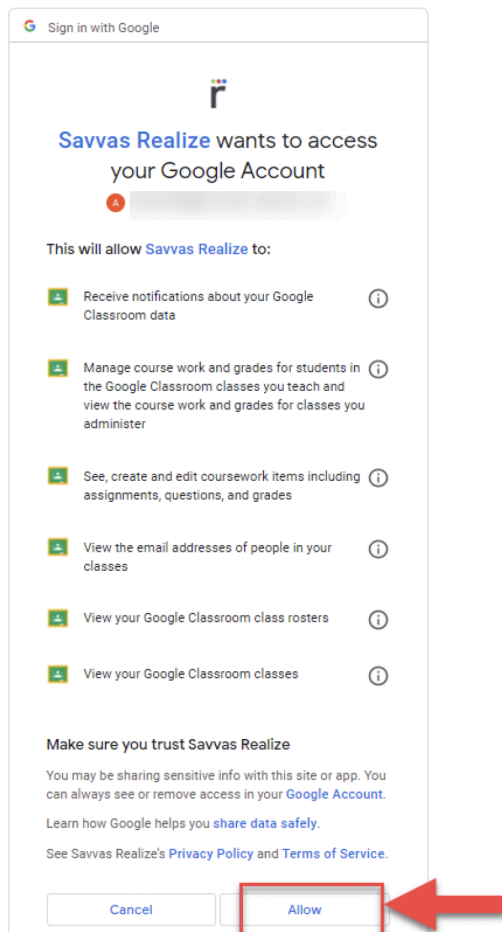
G Sign in with Google

r

Savvas Realize wants to access your Google Account

A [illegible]

This will allow Savvas Realize to:

Receive notifications about your Google Classroom data

Manage course work and grades for students in the Google Classroom classes you teach and view the course work and grades for classes you administer

See, create and edit coursework items including assignments, questions, and grades

View the email addresses of people in your classes

View your Google Classroom class rosters

View your Google Classroom classes

Make sure you trust Savvas Realize

You may be sharing sensitive info with this site or app. You can always see or remove access in your Google Account.

Learn how Google helps you share data safely.

See Savvas Realize's Privacy Policy and Terms of Service.

Cancel

Allow